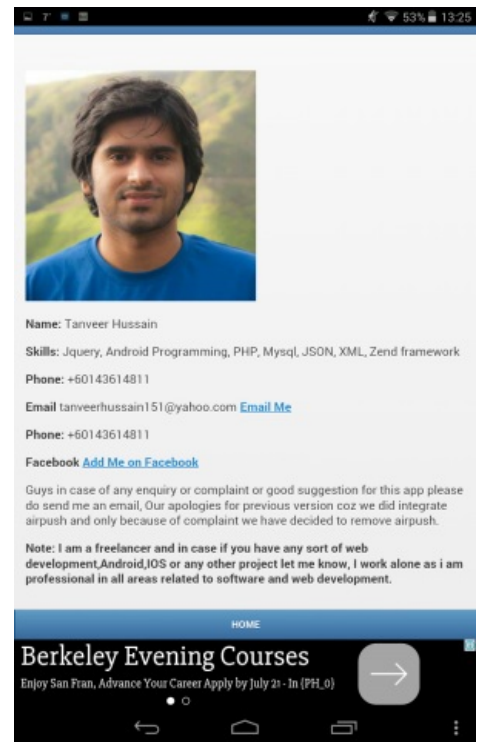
53% 13:25

Name: Tanveer Hussain

Skills: Jquery, Android Programming, PHP, Mysql, JSON, XML, Zend framework

Phone: +60143614811

Email tanveerhussain151@yahoo.com Email Me

Phone: +60143614811

Facebook Add Me on Facebook

Guys in case of any enquiry or complaint or good suggestion for this app please do send me an email, Our apologies for previous version coz we did integrate airpush and only because of complaint we have decided to remove airpush.

Note: I am a freelancer and in case if you have any sort of web development,Android,IOS or any other project let me know, I work alone as i am professional in all areas related to software and web development.

HOME

Berkeley Evening Courses

Enjoy San Fran, Advance Your Career Apply by July 21 - In {PH_0}